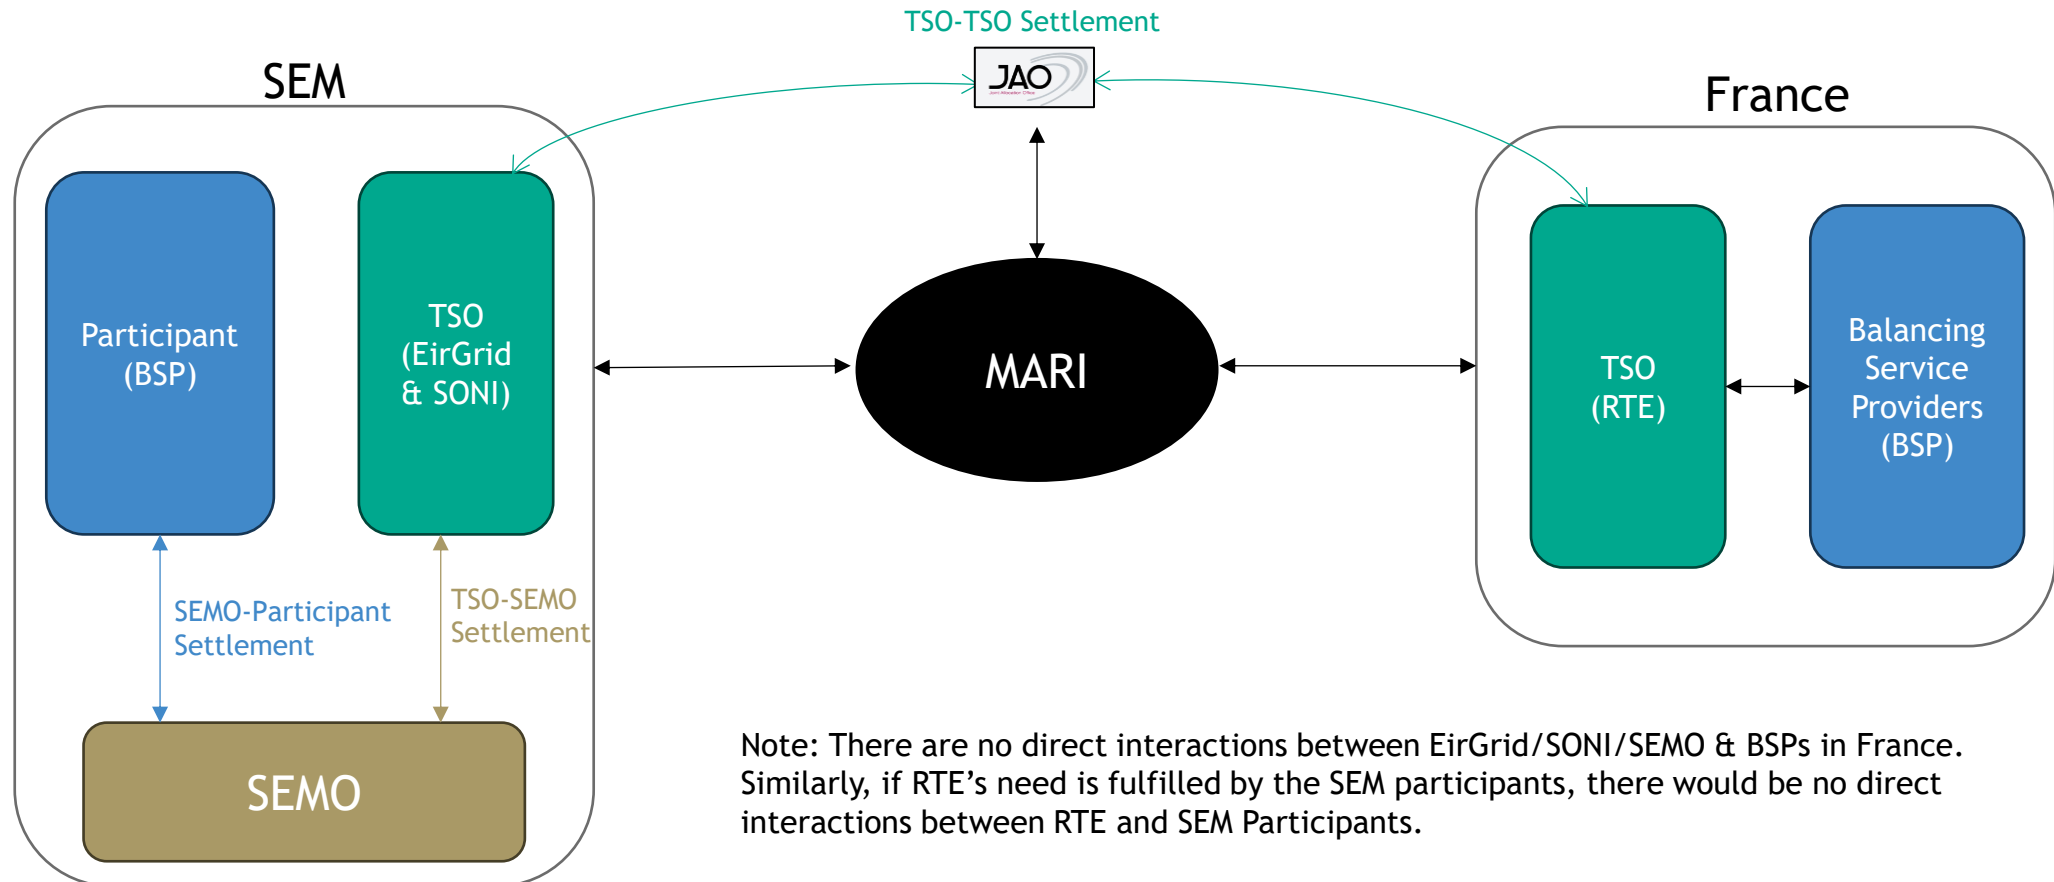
TSO-TSO Settlement

JAO

SEM

France

Participant (BSP)

TSO (EirGrid & SONI)

MARI

TSO (RTE)

Balancing Service Providers (BSP)

SEMO-Participant Settlement

TSO-SEMO Settlement

SEMO

Note: There are no direct interactions between EirGrid/SONI/SEMO & BSPs in France. Similarly, if RTE’s need is fulfilled by the SEM participants, there would be no direct interactions between RTE and SEM Participants.